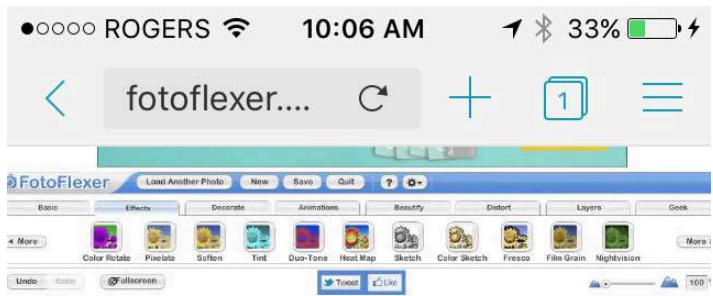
●○○○○ ROGERS 10:06 AM 33%

fotoflexer....

1

FotoFlexer Load Another Photo New Save Quit ?

Basic Effects Decorate Animations Beautify Distort Layers Geek

◂ More

Color Rotate Pixelate Soften Tint Duo-Tone Heat Map Sketch Color Sketch Fresco Film Grain Nightvision

More

Undo Redo Fullscreen Tweet Like 100